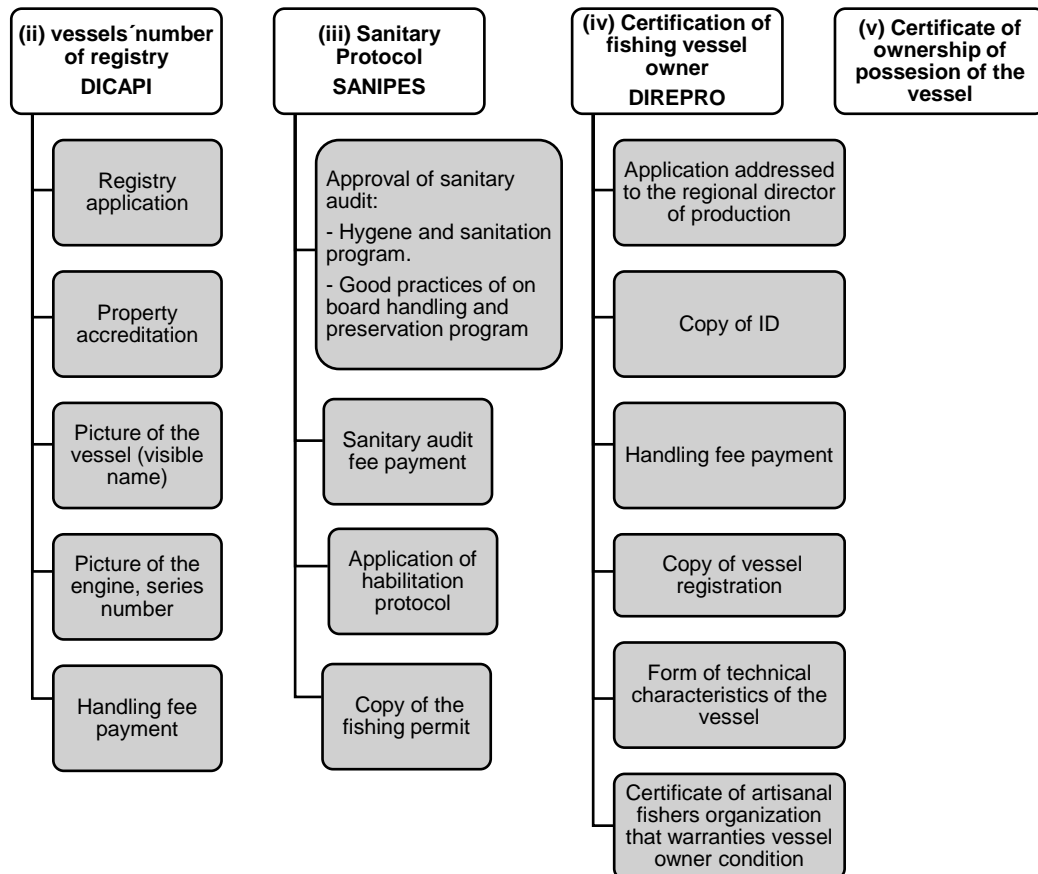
(ii) vessels´number of registry
DICAPI

Registry application

Property accreditation

Picture of the vessel (visible name)

Picture of the engine, series number

Handling fee payment

(iii) Sanitary Protocol
SANIPES

Approval of sanitary audit:
- Hygene and sanitation program.
- Good practices of on board handling and preservation program

Sanitary audit fee payment

Application of habilitation protocol

Copy of the fishing permit

(iv) Certification of fishing vessel owner
DIREPRO

Application addressed to the regional director of production

Copy of ID

Handling fee payment

Copy of vessel registration

Form of technical characteristics of the vessel

Certificate of artisanal fishers organization that warranties vessel owner condition

(v) Certificate of ownership of possesion of the vessel